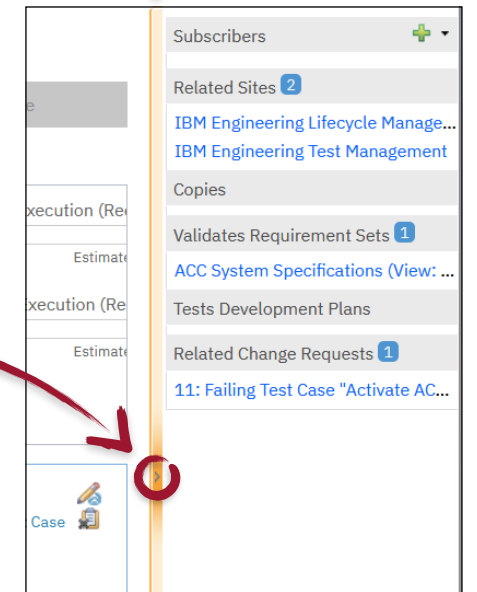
e

xecution (Re

Estimate

xecution (Re

Estimate

Case

Subscribers

Related Sites 2

IBM Engineering Lifecycle Manage...

IBM Engineering Test Management

Copies

Validates Requirement Sets 1

ACC System Specifications (View: ...

Tests Development Plans

Related Change Requests 1

11: Failing Test Case "Activate AC...